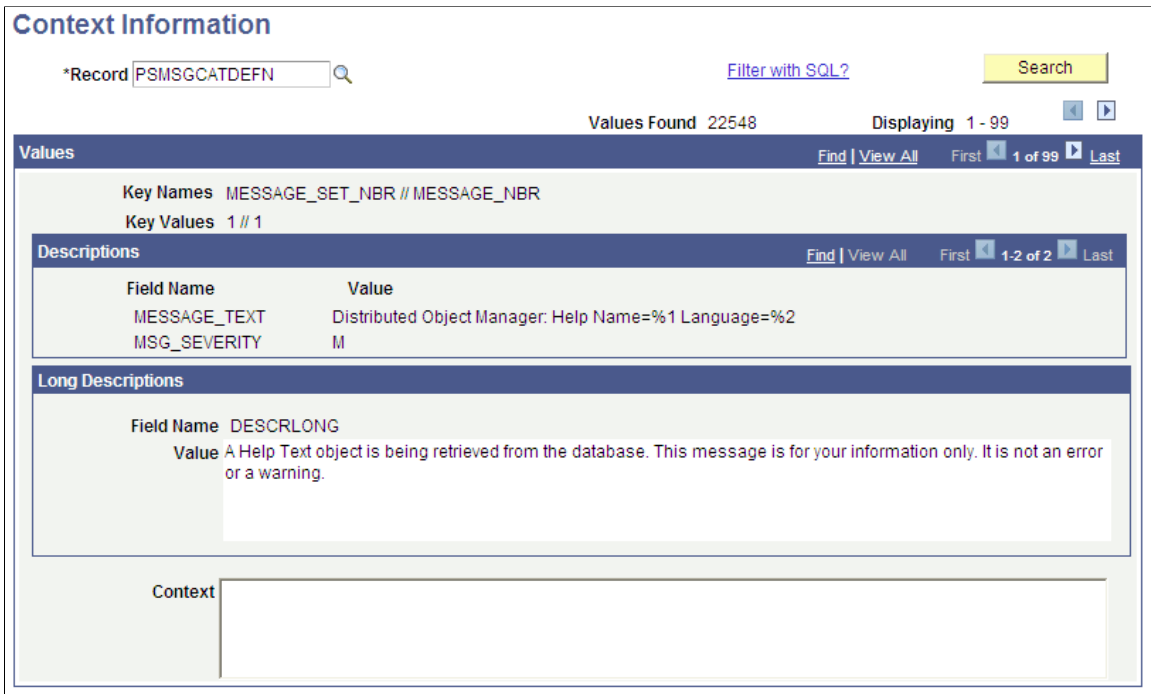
Context Information

*Record PSMSGCATDEFN

Filter with SQL?

Search

Values Found 22548

Displaying 1 - 99

Values

Find | View All First 1 of 99 Last

Key Names MESSAGE_SET_NBR // MESSAGE_NBR

Key Values 1 // 1

Descriptions

Find | View All First 1-2 of 2 Last

| Field Name | Value |
|---|---|
| MESSAGE_TEXT | Distributed Object Manager: Help Name=%1 Language=%2 |
| MSG_SEVERITY | M |

Long Descriptions

Field Name DESCRLONG

Value A Help Text object is being retrieved from the database. This message is for your information only. It is not an error or a warning.

Context